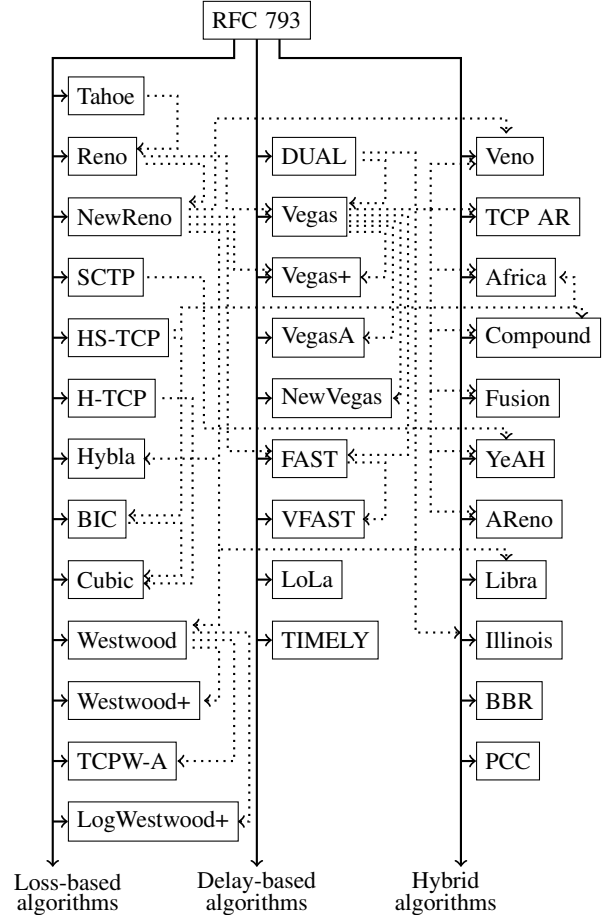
RFC 793

Tahoe
Reno
NewReno
SCTP
HS-TCP
H-TCP
Hybla
BIC
Cubic
Westwood
Westwood+
TCPW-A
LogWestwood+

DUAL
Vegas
Vegas+
VegasA
NewVegas
FAST
VFAST
LoLa
TIMELY

Veno
TCP AR
Africa
Compound
Fusion
YeAH
AReno
Libra
Illinois
BBR
PCC

Loss-based algorithms

Delay-based algorithms

Hybrid algorithms